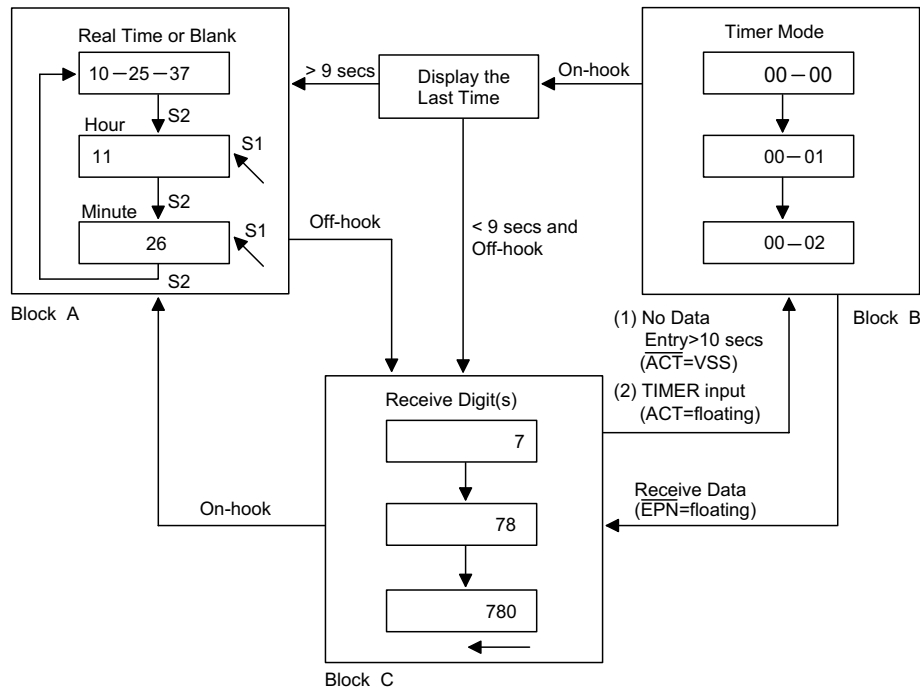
Real Time or Blank

10 — 25 — 37

S2

Hour

11

S1

S2

Minute

26

S1

S2

Block A

> 9 secs

Display the Last Time

On-hook

Timer Mode

00 — 00

00 — 01

00 — 02

Block B

Off-hook

< 9 secs and Off-hook

(1) No Data Entry>10 secs ($\overline{ACT}$=VSS)

(2) TIMER input (ACT=floating)

Receive Digit(s)

7

78

780

Receive Data ($\overline{EPN}$=floating)

On-hook

Block C